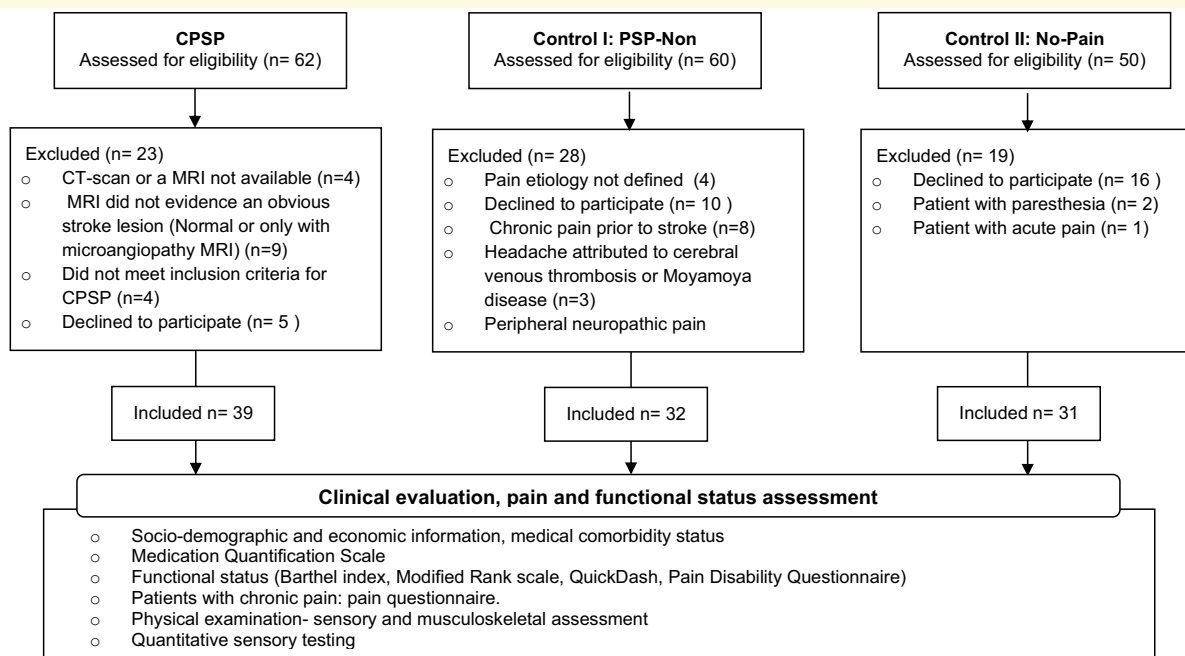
**CPSP**
Assessed for eligibility (n= 62)

Excluded (n= 23)
o CT-scan or a MRI not available (n=4)
o MRI did not evidence an obvious stroke lesion (Normal or only with microangiopathy MRI) (n=9)
o Did not meet inclusion criteria for CPSP (n=4)
o Declined to participate (n= 5 )

Included n= 39

**Control I: PSP-Non**
Assessed for eligibility (n= 60)

Excluded (n= 28)
o Pain etiology not defined (4)
o Declined to participate (n= 10 )
o Chronic pain prior to stroke (n=8)
o Headache attributed to cerebral venous thrombosis or Moyamoya disease (n=3)
o Peripheral neuropathic pain

Included n= 32

**Control II: No-Pain**
Assessed for eligibility (n= 50)

Excluded (n= 19)
o Declined to participate (n= 16 )
o Patient with paresthesia (n= 2)
o Patient with acute pain (n= 1)

Included n= 31

**Clinical evaluation, pain and functional status assessment**
o Socio-demographic and economic information, medical comorbidity status
o Medication Quantification Scale
o Functional status (Barthel index, Modified Rank scale, QuickDash, Pain Disability Questionnaire)
o Patients with chronic pain: pain questionnaire.
o Physical examination- sensory and musculoskeletal assessment
o Quantitative sensory testing